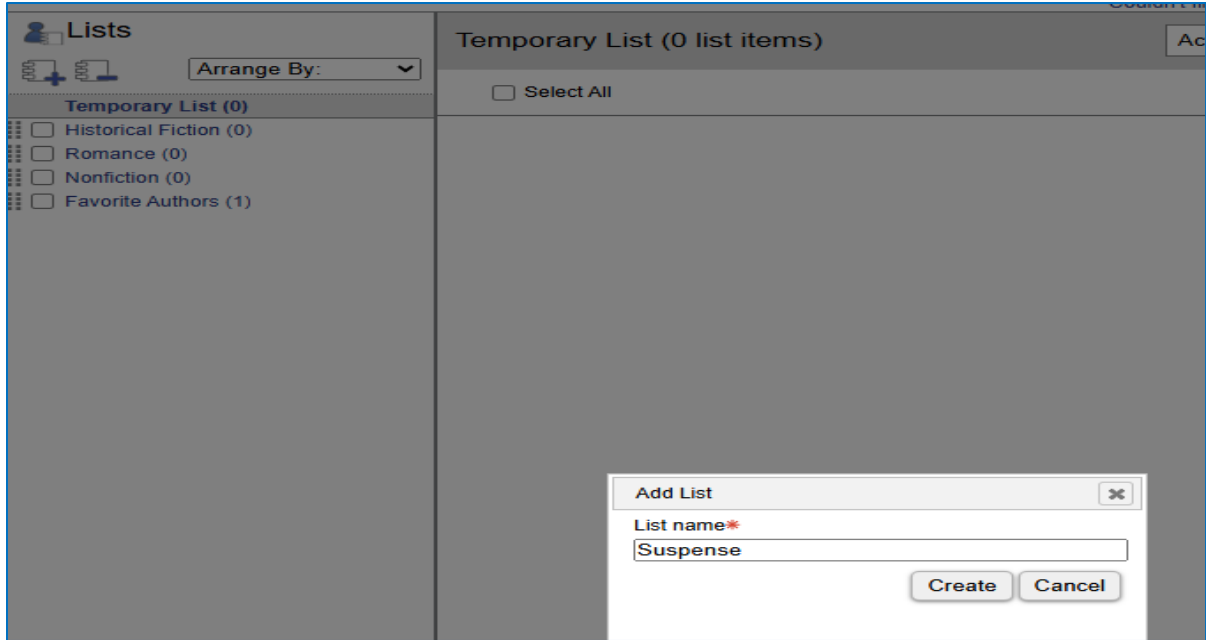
Couldn't fi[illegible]

Lists

Arrange By:

Temporary List (0)

Historical Fiction (0)

Romance (0)

Nonfiction (0)

Favorite Authors (1)

Temporary List (0 list items)

Ac

Select All

Add List

List name*

Suspense

Create

Cancel